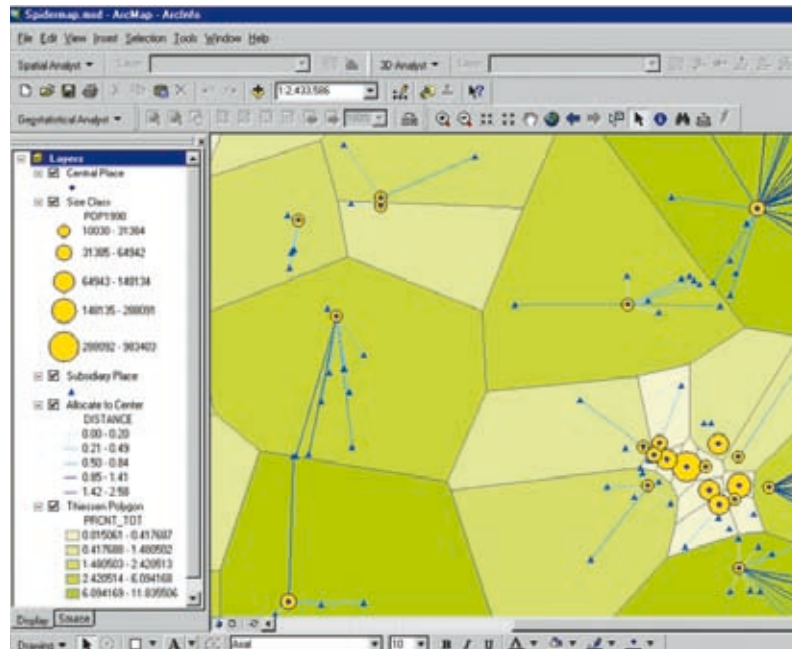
Spidermap.mxd - ArcMap - ArcInfo

File Edit View Insert Selection Tools Window Help

Spatial Analyst ▼ Layer:

3D Analyst ▼ Layer:

1:2,433,586

Geostatistical Analyst ▼

Layers
Central Place
Size Class
POP1990
10030 - 31304
31305 - 64942
64943 - 140134
140135 - 288091
288092 - 983403
Subsidiary Place
Allocate to Center
DISTANCE
0.00 - 0.20
0.21 - 0.49
0.50 - 0.84
0.85 - 1.41
1.42 - 2.58
Thiessen Polygon
PRCNT_TOT
0.015061 - 0.417687
0.417688 - 1.480502
1.480503 - 2.420513
2.420514 - 6.094168
6.094169 - 11.839506

Display Source

Drawing ▼ Arial 10 B I U A